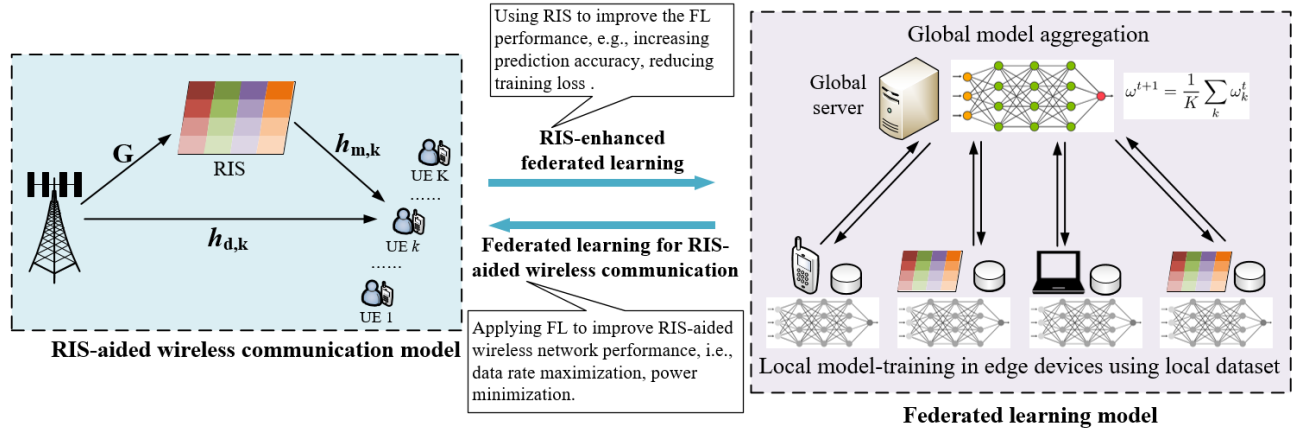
Using RIS to improve the FL performance, e.g., increasing prediction accuracy, reducing training loss .

Global model aggregation

Global server

$\omega^{t+1} = \frac{1}{K}\sum_{k}\omega_k^t$

G

RIS

$\boldsymbol{h}_{\mathbf{m,k}}$

UE K

......

$\boldsymbol{h}_{\mathbf{d,k}}$

UE $k$

......

UE 1

RIS-enhanced federated learning

Federated learning for RIS-aided wireless communication

Applying FL to improve RIS-aided wireless network performance, i.e., data rate maximization, power minimization.

RIS-aided wireless communication model

Local model-training in edge devices using local dataset

Federated learning model